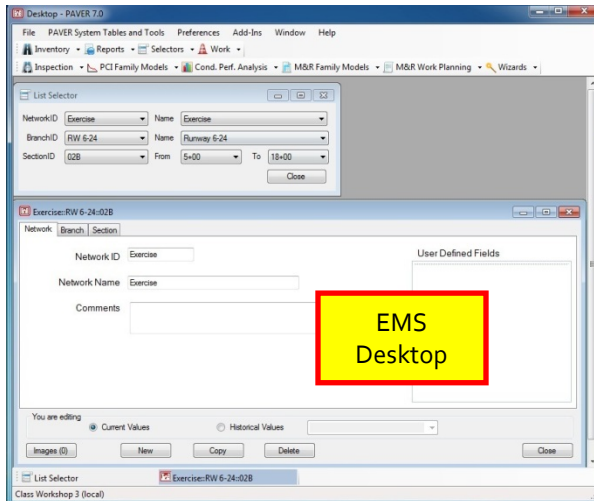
Desktop - PAVER 7.0

File PAVER System Tables and Tools Preferences Add-Ins Window Help

Inventory Reports Selectors Work

Inspection PCI Family Models Cond. Perf. Analysis M&R Family Models M&R Work Planning Wizards

List Selector

| NetworkID | Exercise | Name | Exercise |
|---|---|---|---|
| BranchID | RW 6-24 | Name | Runway 6-24 |
| SectionID | 02B | From 5+00 | To 18+00 |

Close

Exercise::RW 6-24::02B

Network Branch Section

Network ID Exercise

Network Name Exercise

Comments

User Defined Fields

EMS Desktop

You are editing

Current Values Historical Values

Images (0) New Copy Delete Close

List Selector Exercise::RW 6-24::02B

Class Workshop 3 (local)